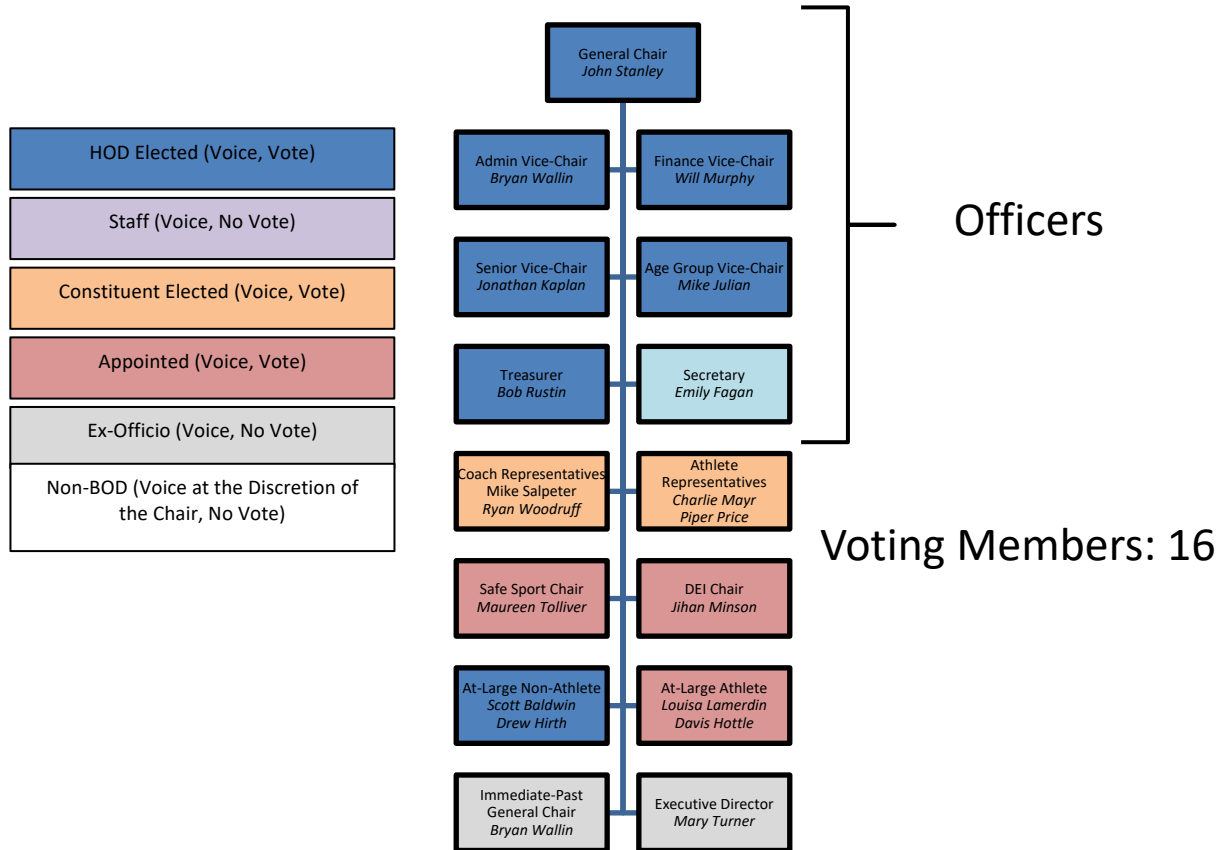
HOD Elected (Voice, Vote)

Staff (Voice, No Vote)

Constituent Elected (Voice, Vote)

Appointed (Voice, Vote)

Ex-Officio (Voice, No Vote)

Non-BOD (Voice at the Discretion of the Chair, No Vote)

General Chair
John Stanley

Admin Vice-Chair
Bryan Wallin

Finance Vice-Chair
Will Murphy

Senior Vice-Chair
Jonathan Kaplan

Age Group Vice-Chair
Mike Julian

Treasurer
Bob Rustin

Secretary
Emily Fagan

Officers

Coach Representatives
Mike Salpeter
Ryan Woodruff

Athlete Representatives
Charlie Mayr
Piper Price

Voting Members: 16

Safe Sport Chair
Maureen Tolliver

DEI Chair
Jihan Minson

At-Large Non-Athlete
Scott Baldwin
Drew Hirth

At-Large Athlete
Louisa Lamerdin
Davis Hottle

Immediate-Past General Chair
Bryan Wallin

Executive Director
Mary Turner